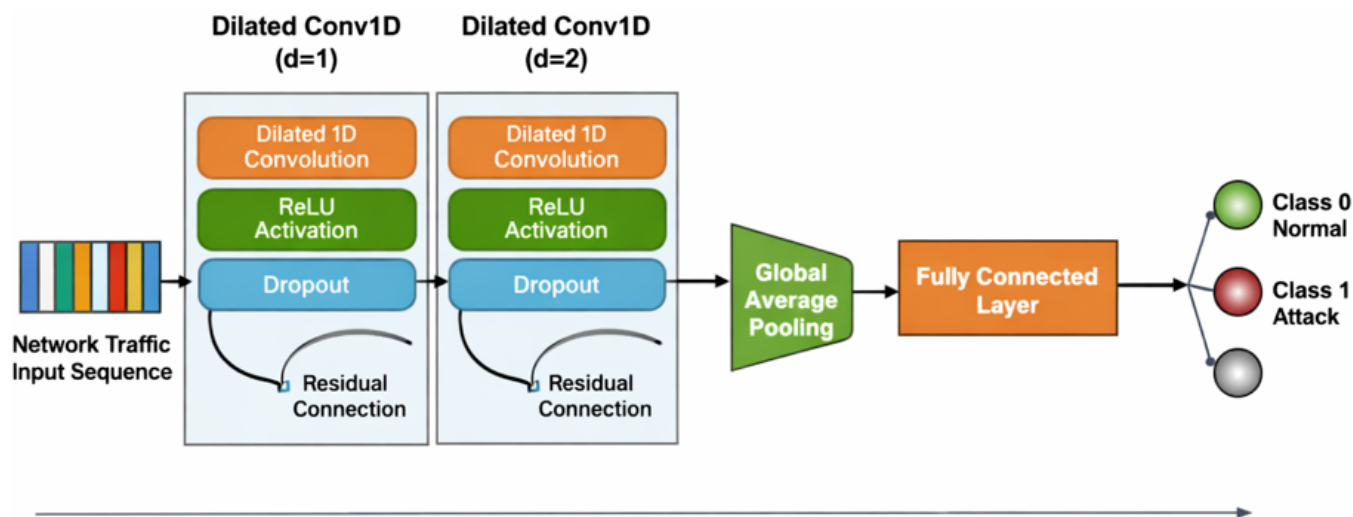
Dilated Conv1D (d=1)

Dilated 1D Convolution

ReLU Activation

Dropout

Residual Connection

Dilated Conv1D (d=2)

Dilated 1D Convolution

ReLU Activation

Dropout

Residual Connection

Network Traffic Input Sequence

Global Average Pooling

Fully Connected Layer

Class 0 Normal

Class 1 Attack